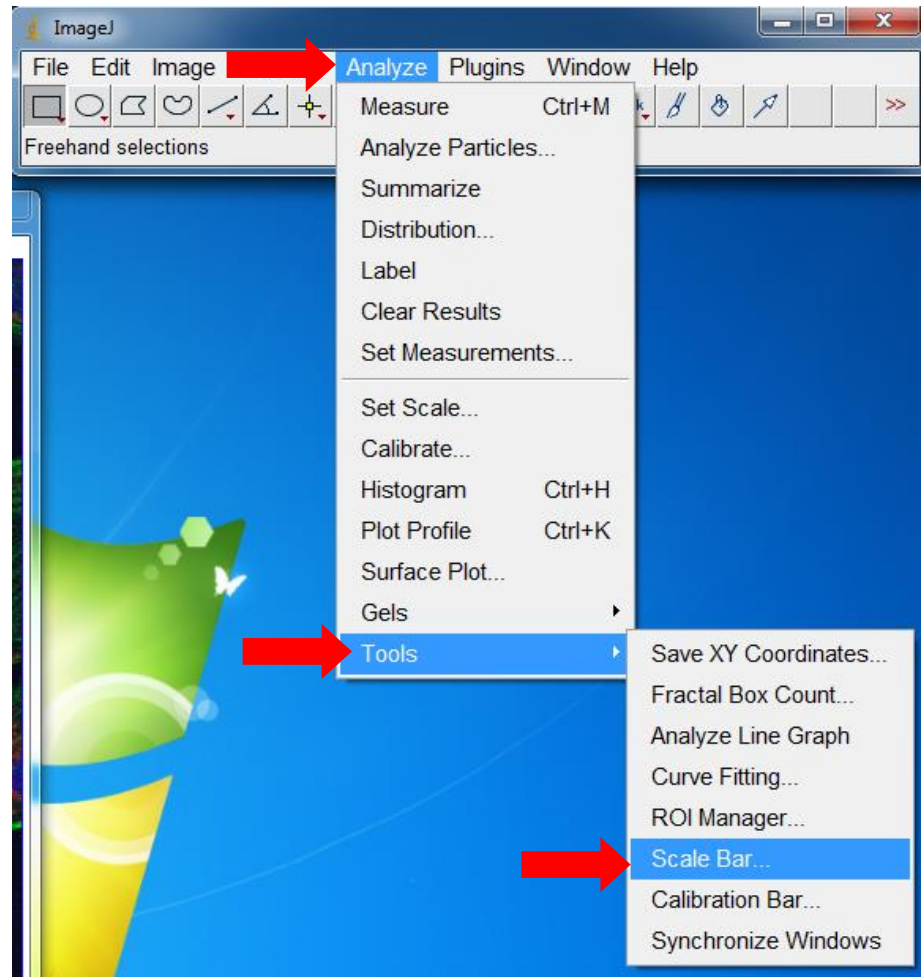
ImageJ

File Edit Image Analyze Plugins Window Help

>>

Freehand selections

Measure Ctrl+M
Analyze Particles...
Summarize
Distribution...
Label
Clear Results
Set Measurements...
Set Scale...
Calibrate...
Histogram Ctrl+H
Plot Profile Ctrl+K
Surface Plot...
Gels
Tools

Save XY Coordinates...
Fractal Box Count...
Analyze Line Graph
Curve Fitting...
ROI Manager...
Scale Bar...
Calibration Bar...
Synchronize Windows